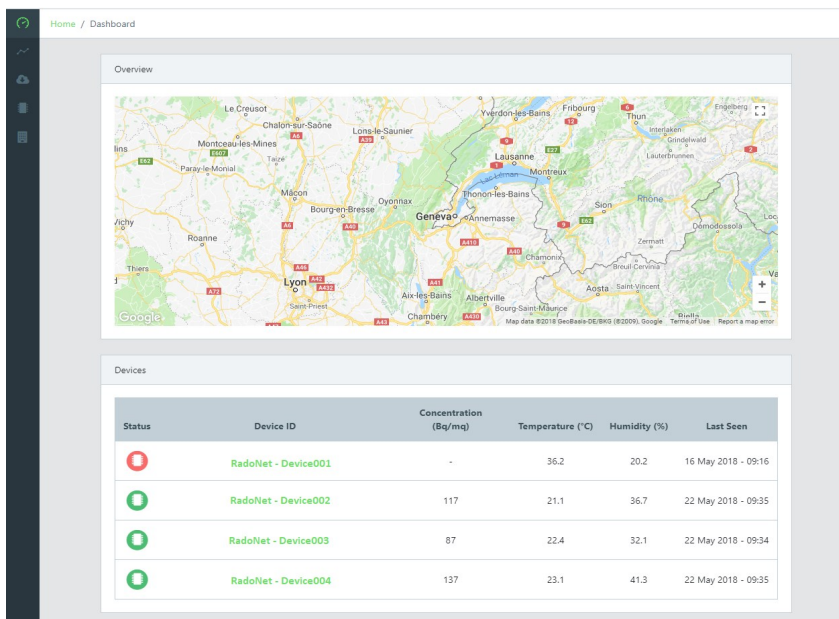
Home / Dashboard

Overview

Le Creusot, Chalon-sur-Saône, Lons-le-Saunier, Yverdon-les-Bains, Fribourg, Thun, Engelberg, Interlaken, Grindelwald, Lauterbrunnen, Montceau-les-Mines, Paray-le-Monial, Lausanne, Montreux, Lac Léman, Thonon-les-Bains, Mâcon, Oyonnax, Bourg-en-Bresse, Geneva, Annemasse, Sion, Rhone, Roanne, Zermatt, Domodossola, Chamonix, Breuil-Cervinia, Thiers, Lyon, Aix-les-Bains, Albertville, Aosta, Saint-Vincent, Saint-Priest, Bourg-Saint-Maurice, Chambery, Biella, Vichy, A6, A39, A40, A41, A42, A43, A72, A410, A432, E62, E27, E607

Map data ©2018 GeoBasis-DE/BKG (©2009), Google   Terms of Use   Report a map error

Google

Devices

| Status | Device ID | Concentration (Bq/mq) | Temperature (°C) | Humidity (%) | Last Seen |
|---|---|---|---|---|---|
| | RadoNet - Device001 | - | 36.2 | 20.2 | 16 May 2018 - 09:16 |
| | RadoNet - Device002 | 117 | 21.1 | 36.7 | 22 May 2018 - 09:35 |
| | RadoNet - Device003 | 87 | 22.4 | 32.1 | 22 May 2018 - 09:34 |
| | RadoNet - Device004 | 137 | 23.1 | 41.3 | 22 May 2018 - 09:35 |